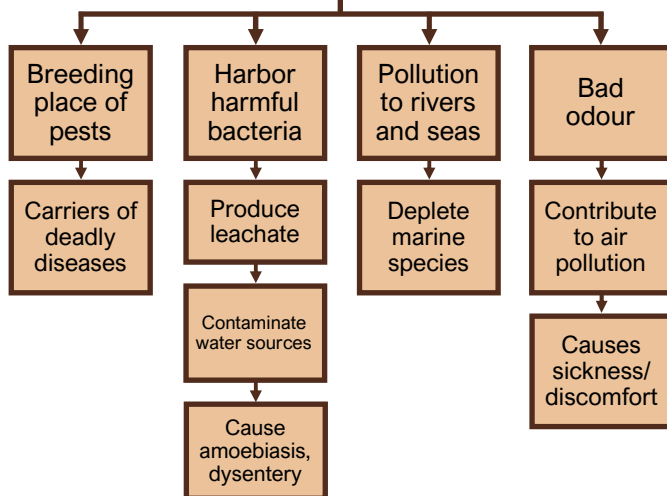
Breeding place of pests

Carriers of deadly diseases

Harbor harmful bacteria

Produce leachate

Contaminate water sources

Cause amoebiasis, dysentery

Pollution to rivers and seas

Deplete marine species

Bad odour

Contribute to air pollution

Causes sickness/ discomfort